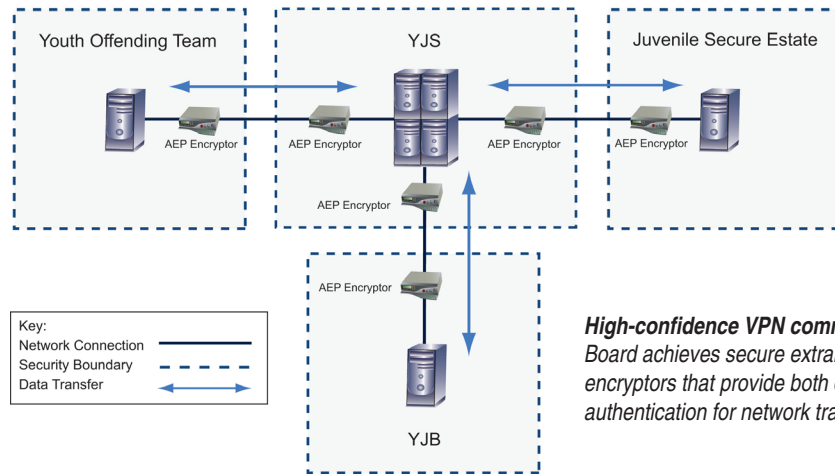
Youth Offending Team

YJS

Juvenile Secure Estate

AEP Encryptor

AEP Encryptor

AEP Encryptor

AEP Encryptor

AEP Encryptor

AEP Encryptor

YJB

Key:
Network Connection
Security Boundary
Data Transfer

High-confidence VPN comm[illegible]
Board achieves secure extra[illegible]
encryptors that provide both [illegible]
authentication for network tra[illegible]